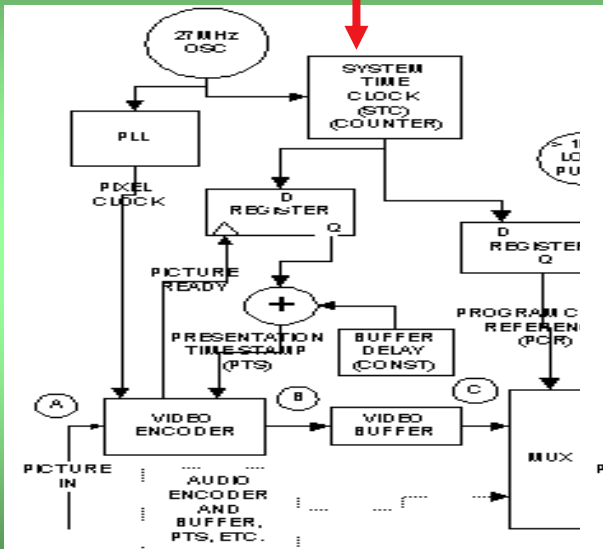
27 MHz OSC

SYSTEM TIME CLOCK (STC) (COUNTER)

PLL

PIXEL CLOCK

D REGISTER Q

D REGISTER Q

> 1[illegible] LO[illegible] PU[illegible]

PICTURE READY

+

PROGRAM CLOCK REFERENCE (PCR)

PRESENTATION TIMESTAMP (PTS)

BUFFER DELAY (CONST)

A

B

C

VIDEO ENCODER

VIDEO BUFFER

MUX

PICTURE IN

AUDIO ENCODER AND BUFFER, PTS, ETC.